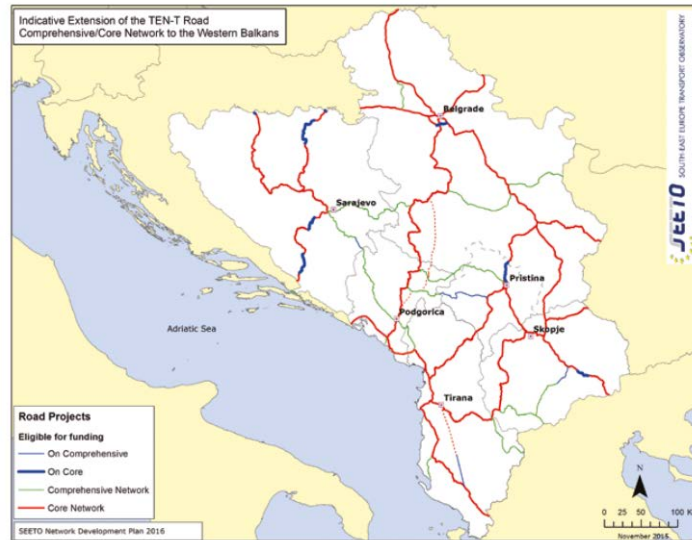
Indicative Extension of the TEN-T Road Comprehensive/Core Network to the Western Balkans

Belgrade

Sarajevo

Pristina

Podgorica

Skopje

Tirana

Adriatic Sea

SEETO

SOUTH EAST EUROPE TRANSPORT OBSERVATORY

Road Projects

Eligible for funding

On Comprehensive

On Core

Comprehensive Network

Core Network

SEETO Network Development Plan 2016

N

0 25 50 100 K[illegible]

November 2015